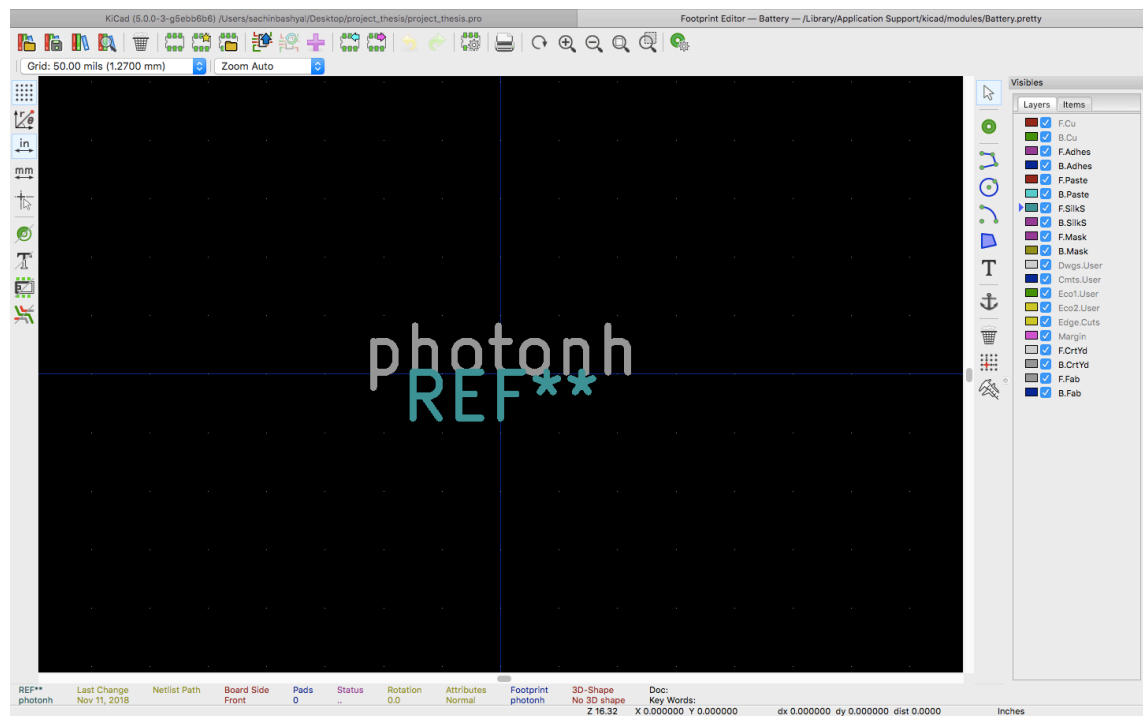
KiCad (5.0.0-3-g5ebb6b6) /Users/sachinbashyal/Desktop/project_thesis/project_thesis.pro

Footprint Editor — Battery — /Library/Application Support/kicad/modules/Battery.pretty

Grid: 50.00 mils (1.2700 mm)
Zoom Auto

in
mm

photonh
REF**

Visibles
Layers
Items
F.Cu
B.Cu
F.Adhes
B.Adhes
F.Paste
B.Paste
F.SilkS
B.SilkS
F.Mask
B.Mask
Dwgs.User
Cmts.User
Eco1.User
Eco2.User
Edge.Cuts
Margin
F.CrtYd
B.CrtYd
F.Fab
B.Fab

REF**
photonh
Last Change
Nov 11, 2018
Netlist Path
Board Side
Front
Pads
0
Status
..
Rotation
0.0
Attributes
Normal
Footprint
photonh
3D-Shape
No 3D shape
Doc:
Key Words:
Z 16.32
X 0.000000 Y 0.000000
dx 0.000000 dy 0.000000 dist 0.0000
Inches